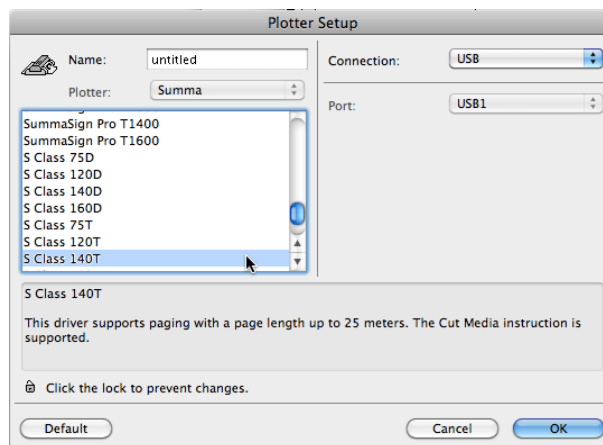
Plotter Setup

Name: untitled

Plotter: Summa

Connection: USB

Port: USB1

SummaSign Pro T1400
SummaSign Pro T1600
S Class 75D
S Class 120D
S Class 140D
S Class 160D
S Class 75T
S Class 120T
S Class 140T

S Class 140T

This driver supports paging with a page length up to 25 meters. The Cut Media instruction is supported.

Click the lock to prevent changes.

Default

Cancel

OK